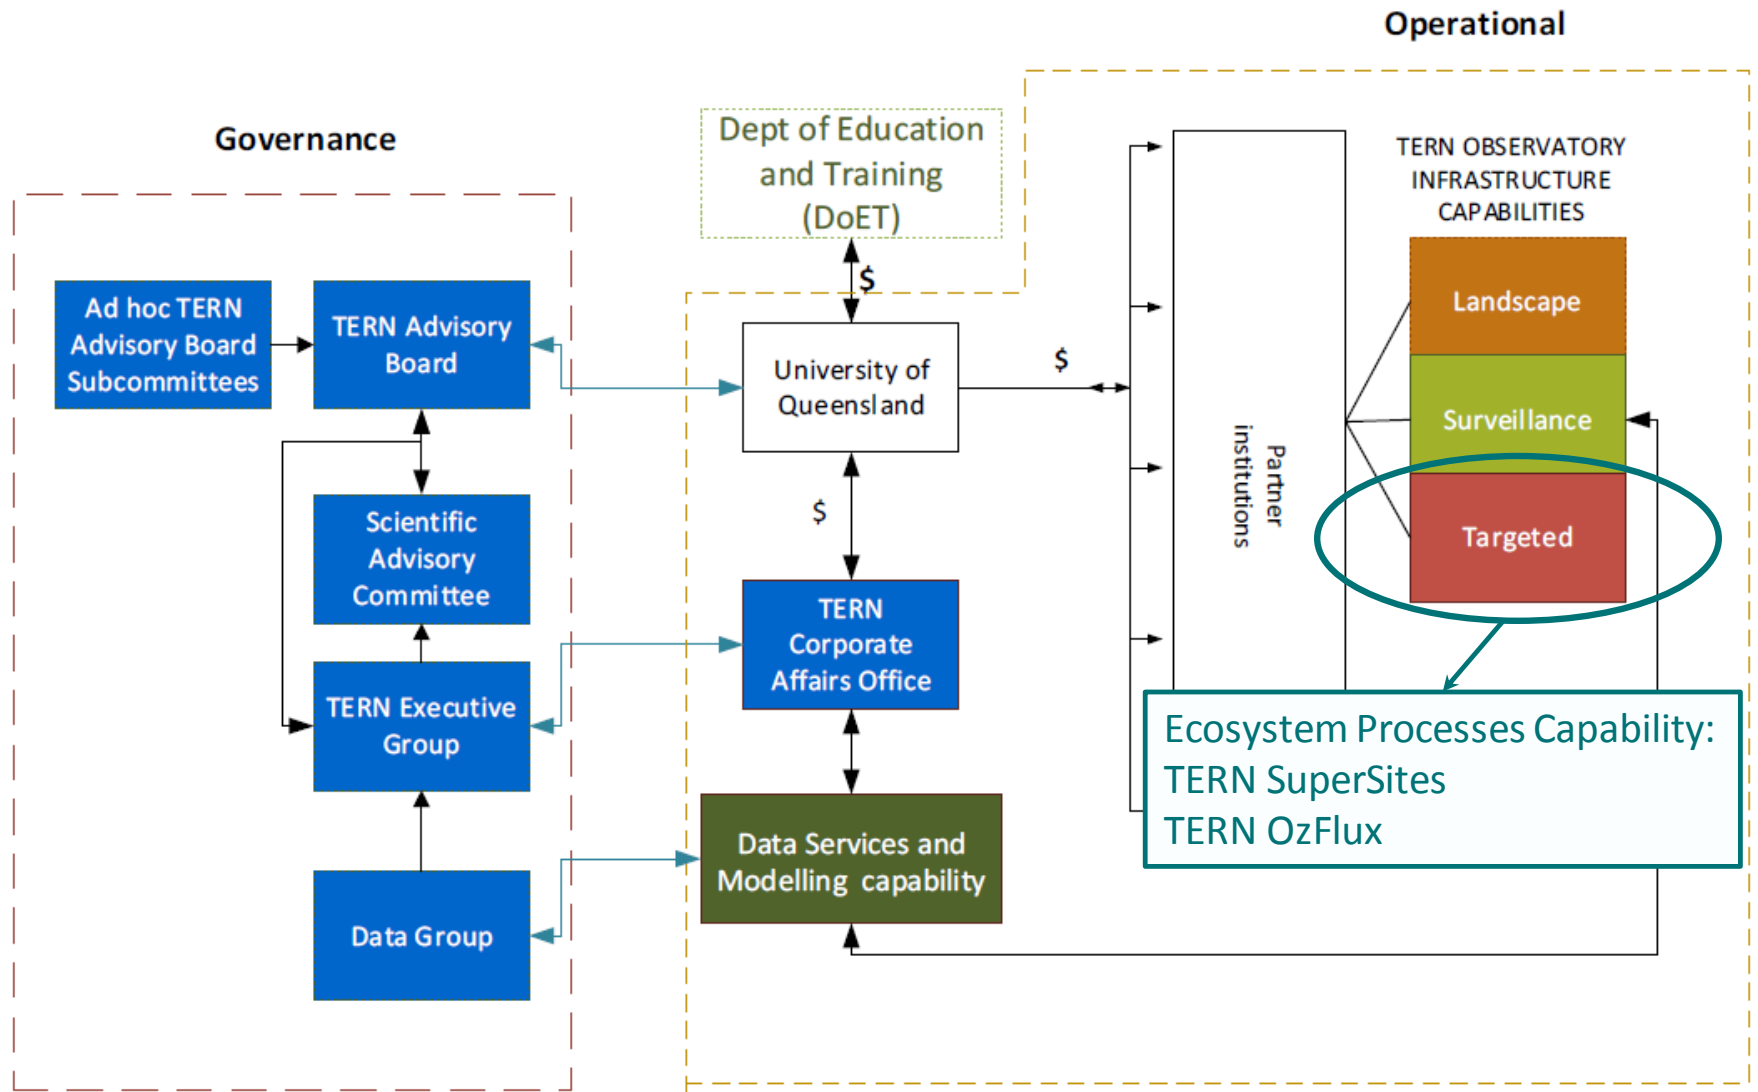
Operational

Governance

Dept of Education and Training (DoET)

$

Ad hoc TERN Advisory Board Subcommittees

TERN Advisory Board

University of Queensland

$

TERN OBSERVATORY INFRASTRUCTURE CAPABILITIES

Landscape

Surveillance

Targeted

Partner institutions

Scientific Advisory Committee

$

TERN Corporate Affairs Office

TERN Executive Group

Ecosystem Processes Capability:
TERN SuperSites
TERN OzFlux

Data Services and Modelling capability

Data Group